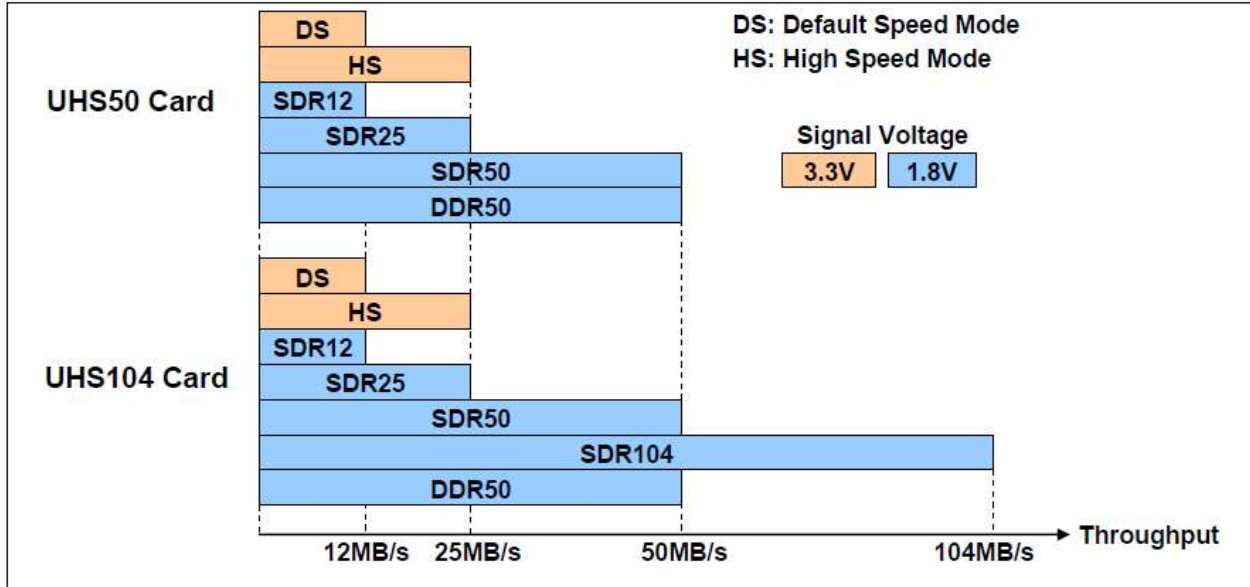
DS: Default Speed Mode
HS: High Speed Mode

UHS50 Card

DS
HS
SDR12
SDR25
SDR50
DDR50

Signal Voltage
3.3V 1.8V

UHS104 Card

DS
HS
SDR12
SDR25
SDR50
SDR104
DDR50

12MB/s 25MB/s 50MB/s 104MB/s Throughput